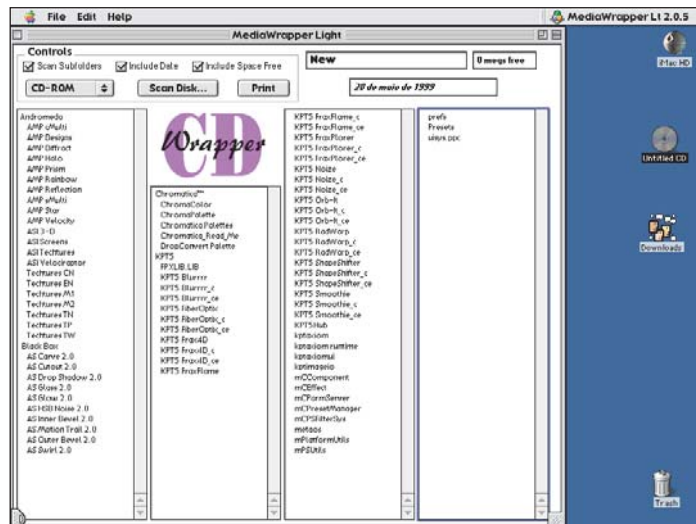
File Edit Help

MediaWrapper Lt 2.0.5

MediaWrapper Light

Controls

Scan Subfolders Include Date Include Space Free

CD-ROM

Scan Disk...

Print

New

0 megs free

28 de maio de 1999

Andromeda
AMP cMulti
AMP Designs
AMP Diffract
AMP Halo
AMP Prism
AMP Rainbow
AMP Reflection
AMP sMulti
AMP Star
AMP Velocity
ASI 3-D
ASI Screens
ASI Techtures
ASI Velociraptor
Techtures CN
Techtures EN
Techtures M1
Techtures M2
Techtures TN
Techtures TP
Techtures TW
Black Box
AS Carve 2.0
AS Cutout 2.0
AS Drop Shadow 2.0
AS Glass 2.0
AS Glow 2.0
AS HSB Noise 2.0
AS Inner Bevel 2.0
AS Motion Trail 2.0
AS Outer Bevel 2.0
AS Swirl 2.0

CD Wrapper

Chromatics™
ChromaColor
ChromaPalette
Chromatics Palettes
Chromatics_Read_Me
DropConvert Palette
KPT5
FPXLIB.LIB
KPT5 Blurrrr
KPT5 Blurrrr_c
KPT5 Blurrrr_ce
KPT5 FiberOptix
KPT5 FiberOptix_c
KPT5 FiberOptix_ce
KPT5 Frax4D
KPT5 Frax4D_c
KPT5 Frax4D_ce
KPT5 FraxFlame

KPT5 FraxFlame_c
KPT5 FraxFlame_ce
KPT5 FraxPlorer
KPT5 FraxPlorer_c
KPT5 FraxPlorer_ce
KPT5 Noize
KPT5 Noize_c
KPT5 Noize_ce
KPT5 Orb-It
KPT5 Orb-It_c
KPT5 Orb-It_ce
KPT5 RadWarp
KPT5 RadWarp_c
KPT5 RadWarp_ce
KPT5 ShapeShifter
KPT5 ShapeShifter_c
KPT5 ShapeShifter_ce
KPT5 Smoothie
KPT5 Smoothie_c
KPT5 Smoothie_ce
KPT5Hub
kptaxiom
kptaxiomruntime
kptaxiomui
kptimaqeio
mCComponent
mCEffect
mCFormServer
mCPresetManager
mCPSFilterSvr
metoos
mPlatformUtils
mPSUtils

prefs
Presets
uiays.ppc

iMac HD

Untitled CD

Downloads

Trash